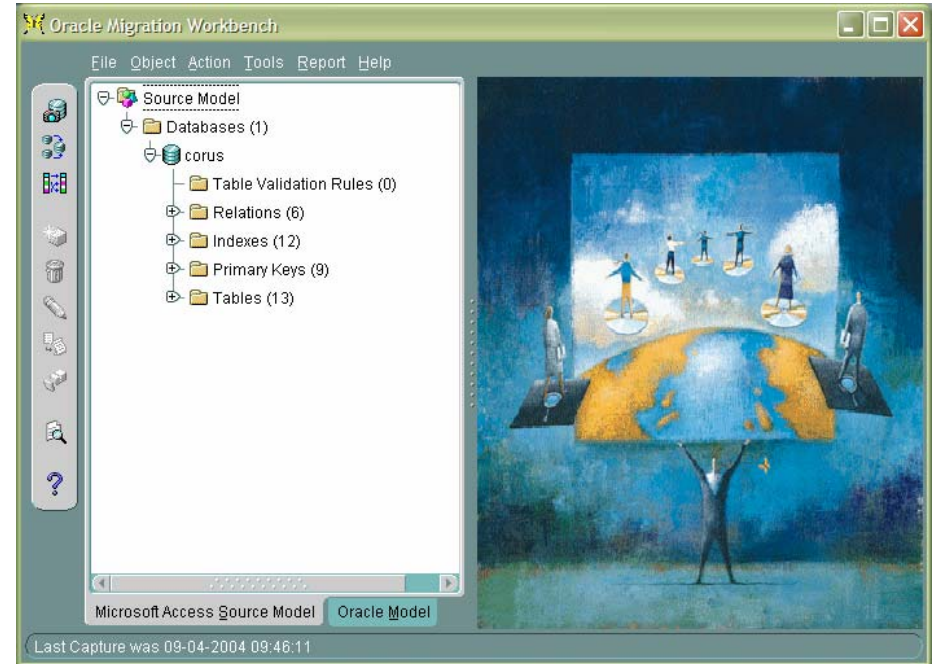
Oracle Migration Workbench

File Object Action Tools Report Help

Source Model
Databases (1)
corus
Table Validation Rules (0)
Relations (6)
Indexes (12)
Primary Keys (9)
Tables (13)

Microsoft Access Source Model | Oracle Model

Last Capture was 09-04-2004 09:46:11